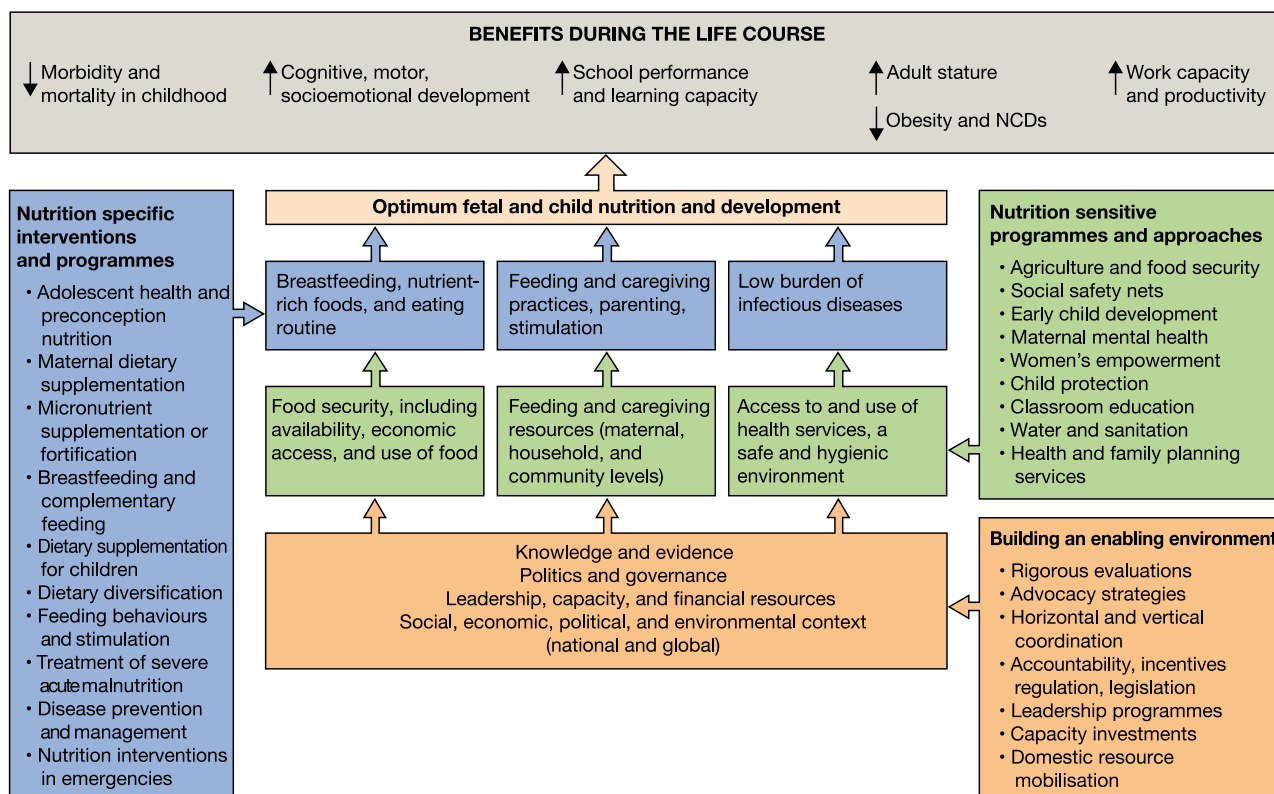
BENEFITS DURING THE LIFE COURSE

↓ Morbidity and mortality in childhood

↑ Cognitive, motor, socioemotional development

↑ School performance and learning capacity

↑ Adult stature

↓ Obesity and NCDs

↑ Work capacity and productivity

Optimum fetal and child nutrition and development

Nutrition specific interventions and programmes

• Adolescent health and preconception nutrition
• Maternal dietary supplementation
• Micronutrient supplementation or fortification
• Breastfeeding and complementary feeding
• Dietary supplementation for children
• Dietary diversification
• Feeding behaviours and stimulation
• Treatment of severe acute malnutrition
• Disease prevention and management
• Nutrition interventions in emergencies

Breastfeeding, nutrient-rich foods, and eating routine

Feeding and caregiving practices, parenting, stimulation

Low burden of infectious diseases

Food security, including availability, economic access, and use of food

Feeding and caregiving resources (maternal, household, and community levels)

Access to and use of health services, a safe and hygienic environment

Knowledge and evidence
Politics and governance
Leadership, capacity, and financial resources
Social, economic, political, and environmental context (national and global)

Nutrition sensitive programmes and approaches

• Agriculture and food security
• Social safety nets
• Early child development
• Maternal mental health
• Women's empowerment
• Child protection
• Classroom education
• Water and sanitation
• Health and family planning services

Building an enabling environment

• Rigorous evaluations
• Advocacy strategies
• Horizontal and vertical coordination
• Accountability, incentives regulation, legislation
• Leadership programmes
• Capacity investments
• Domestic resource mobilisation